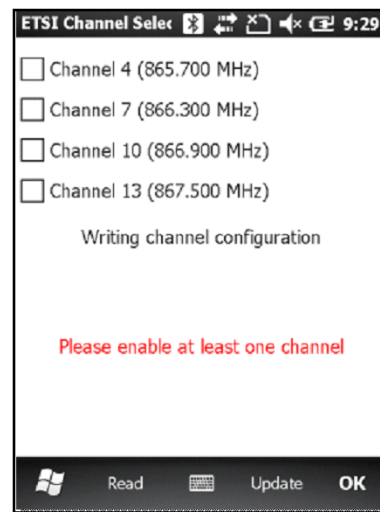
ETSI Channel Selec 9:29

Channel 4 (865.700 MHz)

Channel 7 (866.300 MHz)

Channel 10 (866.900 MHz)

Channel 13 (867.500 MHz)

Writing channel configuration

Please enable at least one channel

Read Update OK